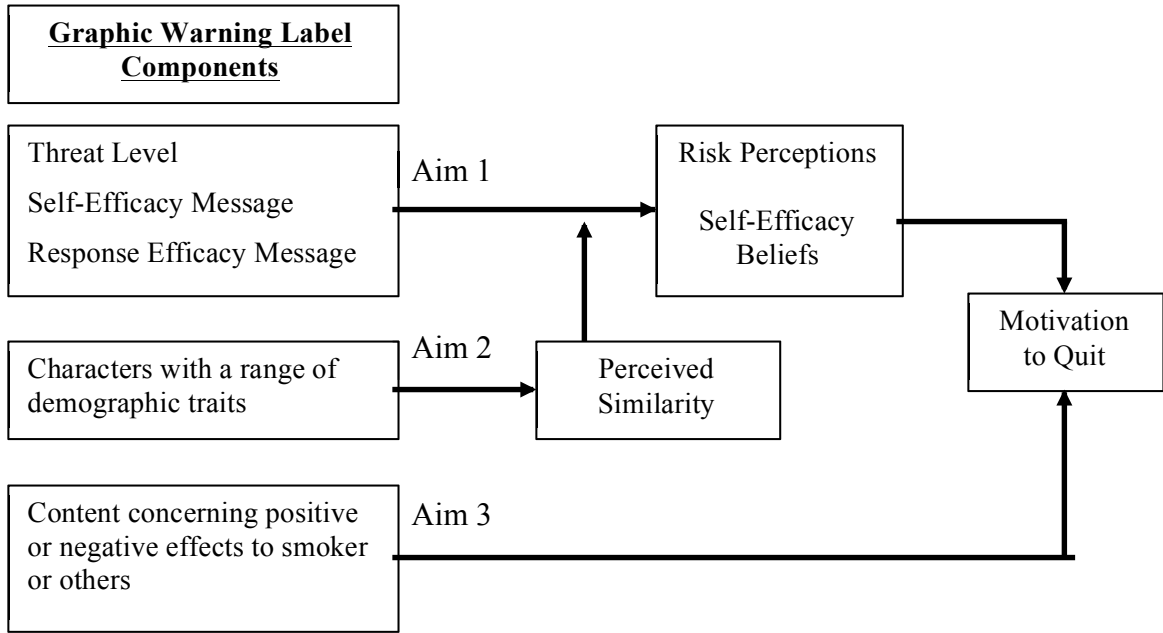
Graphic Warning Label Components

Threat Level

Self-Efficacy Message

Response Efficacy Message

Aim 1

Risk Perceptions

Self-Efficacy Beliefs

Motivation to Quit

Characters with a range of demographic traits

Aim 2

Perceived Similarity

Content concerning positive or negative effects to smoker or others

Aim 3